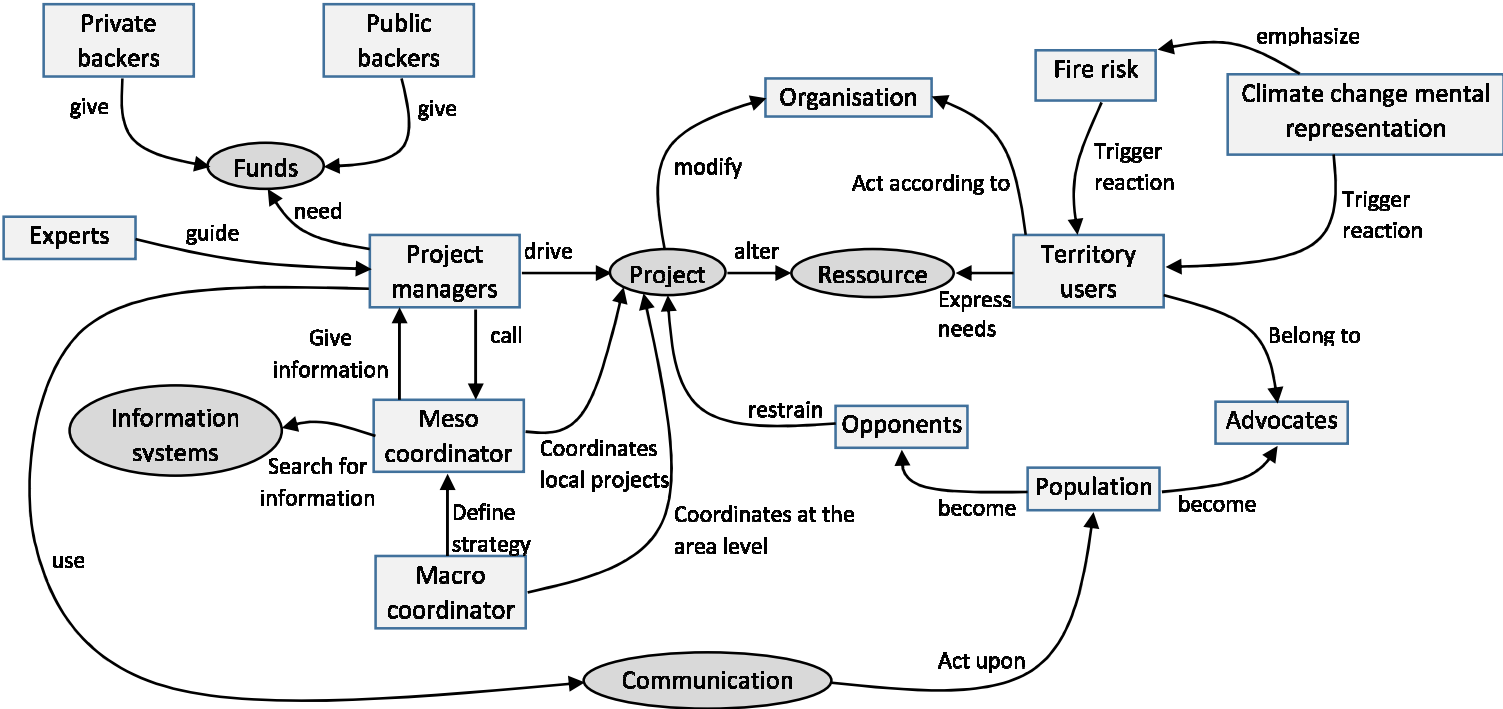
Private backers

Public backers

give

give

Funds

Experts

guide

need

Project managers

drive

Project

alter

Ressource

modify

Organisation

Fire risk

emphasize

Climate change mental representation

Trigger reaction

Act according to

Trigger reaction

Territory users

Express needs

Belong to

Advocates

Give information

call

Information systems

Search for information

Meso coordinator

Coordinates local projects

restrain

Opponents

Population

become

become

Define strategy

Macro coordinator

Coordinates at the area level

use

Communication

Act upon